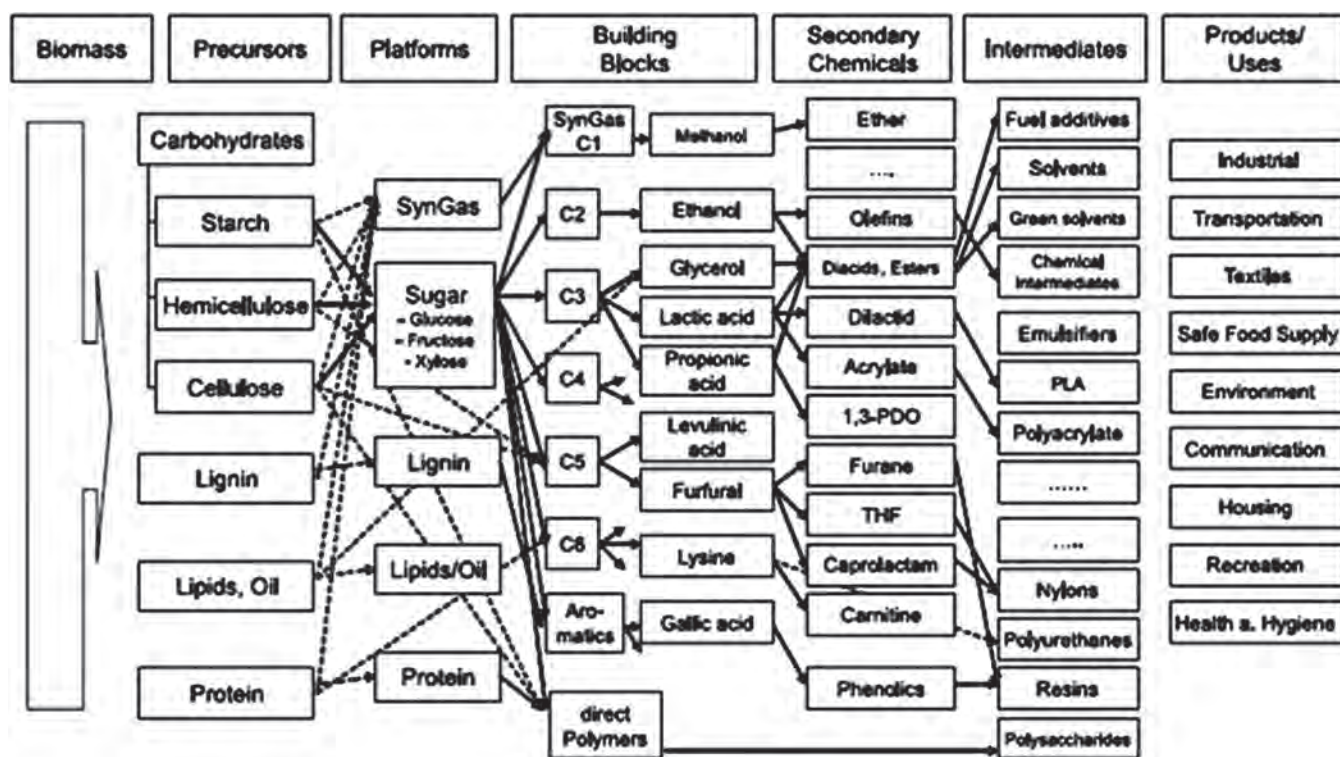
Biomass

Precursors

Platforms

Building Blocks

Secondary Chemicals

Intermediates

Products/ Uses

Carbohydrates

Starch

Hemicellulose

Cellulose

Lignin

Lipids, Oil

Protein

SynGas

Sugar
- Glucose
- Fructose
- Xylose

Lignin

Lipids/Oil

Protein

SynGas C1

C2

C3

C4

C5

C6

Aro-matics

direct Polymers

Methanol

Ethanol

Glycerol

Lactic acid

Propionic acid

Levulinic acid

Furfural

Lysine

Gallic acid

Ether

....

Olefins

Diacids, Esters

Dilactid

Acrylate

1,3-PDO

Furane

THF

Caprolactam

Carnitine

Phenolics

Fuel additives

Solvents

Green solvents

Chemical intermediates

Emulsifiers

PLA

Polyacrylate

......

.....

Nylons

Polyurethanes

Resins

Polysaccharides

Industrial

Transportation

Textiles

Safe Food Supply

Environment

Communication

Housing

Recreation

Health a. Hygiene